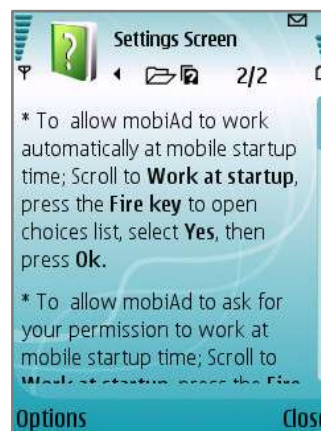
Settings Screen

2/2

* To allow mobiAd to work automatically at mobile startup time; Scroll to **Work at startup**, press the **Fire key** to open choices list, select **Yes**, then press **Ok.**

* To allow mobiAd to ask for your permission to work at mobile startup time; Scroll to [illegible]

Options

Clos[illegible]